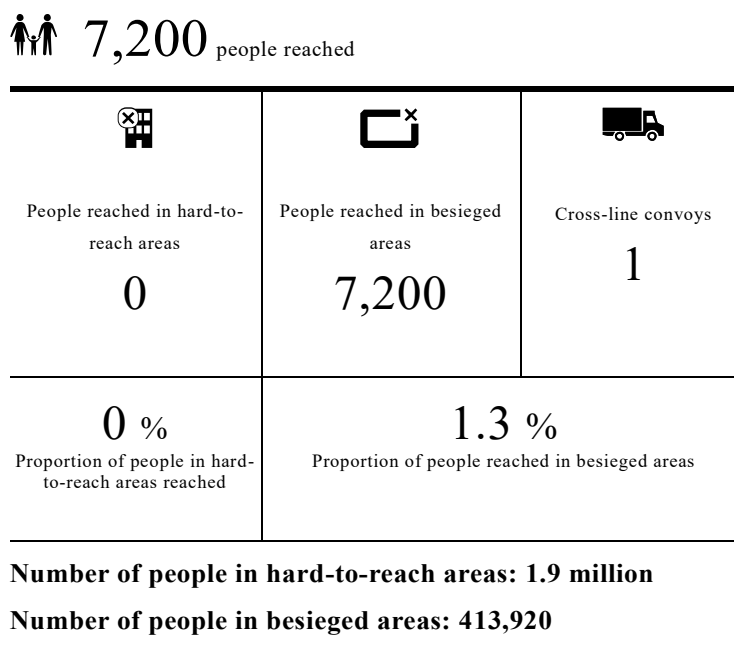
7,200 people reached

People reached in hard-to-reach areas
0

People reached in besieged areas
7,200

Cross-line convoys
1

0 %
Proportion of people in hard-to-reach areas reached

1.3 %
Proportion of people reached in besieged areas

**Number of people in hard-to-reach areas: 1.9 million**

**Number of people in besieged areas: 413,920**